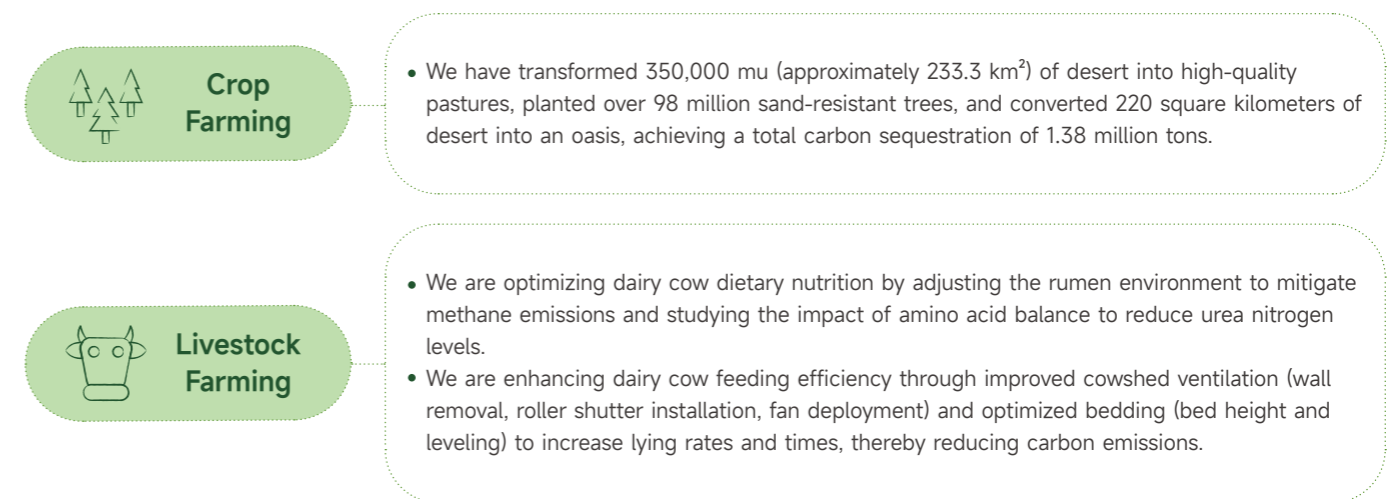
Crop Farming

• We have transformed 350,000 mu (approximately 233.3 km$^2$) of desert into high-quality pastures, planted over 98 million sand-resistant trees, and converted 220 square kilometers of desert into an oasis, achieving a total carbon sequestration of 1.38 million tons.

Livestock Farming

• We are optimizing dairy cow dietary nutrition by adjusting the rumen environment to mitigate methane emissions and studying the impact of amino acid balance to reduce urea nitrogen levels.
• We are enhancing dairy cow feeding efficiency through improved cowshed ventilation (wall removal, roller shutter installation, fan deployment) and optimized bedding (bed height and leveling) to increase lying rates and times, thereby reducing carbon emissions.